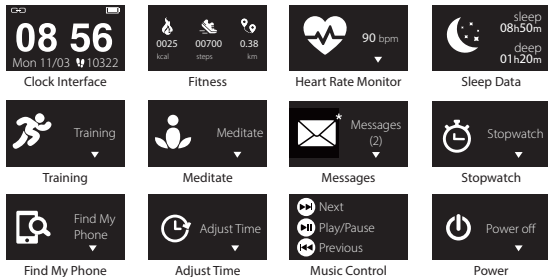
08 56
Mon 11/03 10322
Clock Interface

0025 kcal
00700 steps
0.38 km
Fitness

90 bpm
Heart Rate Monitor

sleep
08h50m
deep
01h20m
Sleep Data

Training
Training

Meditate
Meditate

*
Messages
(2)
Messages

Stopwatch
Stopwatch

Find My Phone
Find My Phone

Adjust Time
Adjust Time

Next
Play/Pause
Previous
Music Control

Power off
Power